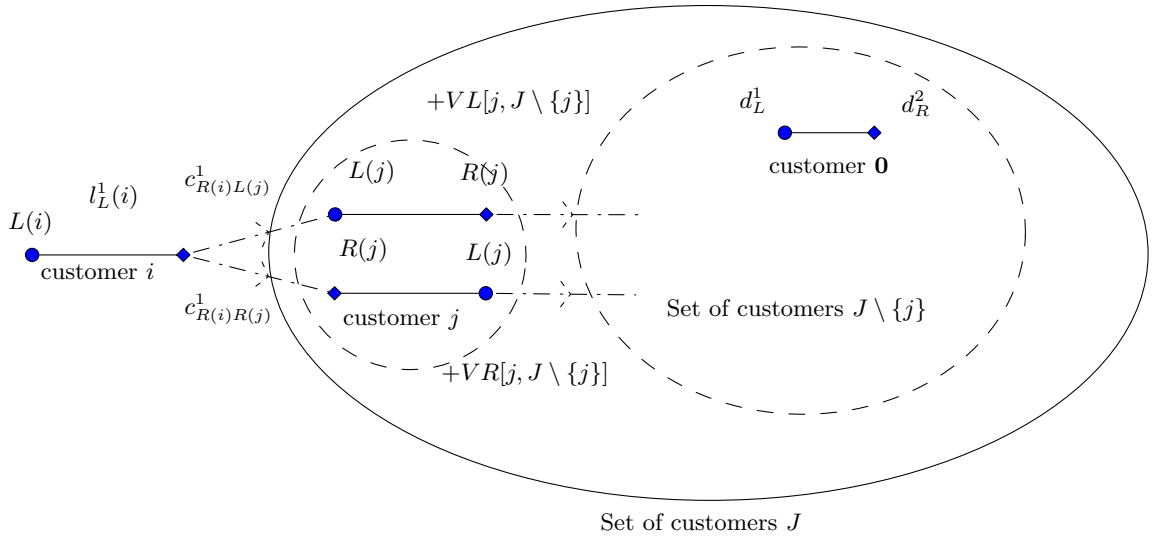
$+VL[j, J \setminus \{j\}]$

$d_L^1$

$d_R^2$

customer $\mathbf{0}$

$l_L^1(i)$

$c_{R(i)L(j)}^1$

$L(j)$

$R(j)$

$L(i)$

$R(j)$

$L(j)$

customer $i$

$c_{R(i)R(j)}^1$

customer $j$

Set of customers $J \setminus \{j\}$

$+VR[j, J \setminus \{j\}]$

Set of customers $J$